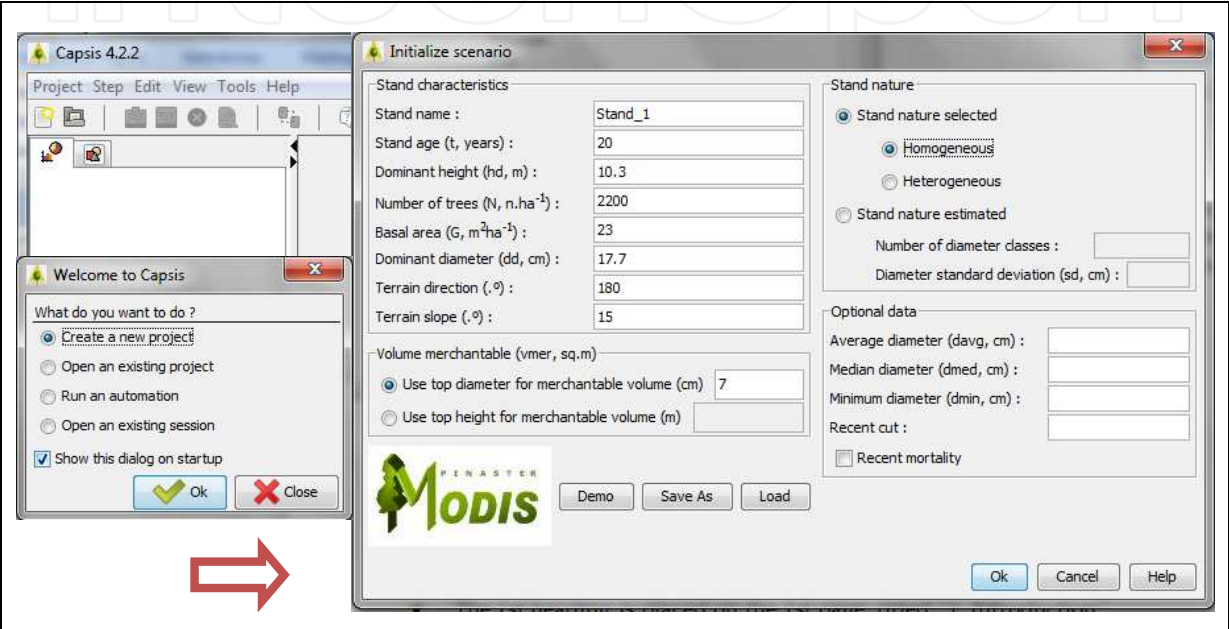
Capsis 4.2.2

Project Step Edit View Tools Help

Welcome to Capsis

What do you want to do ?

Create a new project

Open an existing project

Run an automation

Open an existing session

Show this dialog on startup

Ok

Close

Initialize scenario

Stand characteristics

| | |
|---|---|
| Stand name : | Stand_1 |
| Stand age (t, years) : | 20 |
| Dominant height (hd, m) : | 10.3 |
| Number of trees (N, n.ha$^{-1}$) : | 2200 |
| Basal area (G, m$^{2}$ha$^{-1}$) : | 23 |
| Dominant diameter (dd, cm) : | 17.7 |
| Terrain direction (.º) : | 180 |
| Terrain slope (.º) : | 15 |

Volume merchantable (vmer, sq.m)

Use top diameter for merchantable volume (cm) 7

Use top height for merchantable volume (m)

PINASTER MODIS

Demo

Save As

Load

Stand nature

Stand nature selected

Homogeneous

Heterogeneous

Stand nature estimated

Number of diameter classes :

Diameter standard deviation (sd, cm) :

Optional data

Average diameter (davg, cm) :

Median diameter (dmed, cm) :

Minimum diameter (dmin, cm) :

Recent cut :

Recent mortality

Ok

Cancel

Help